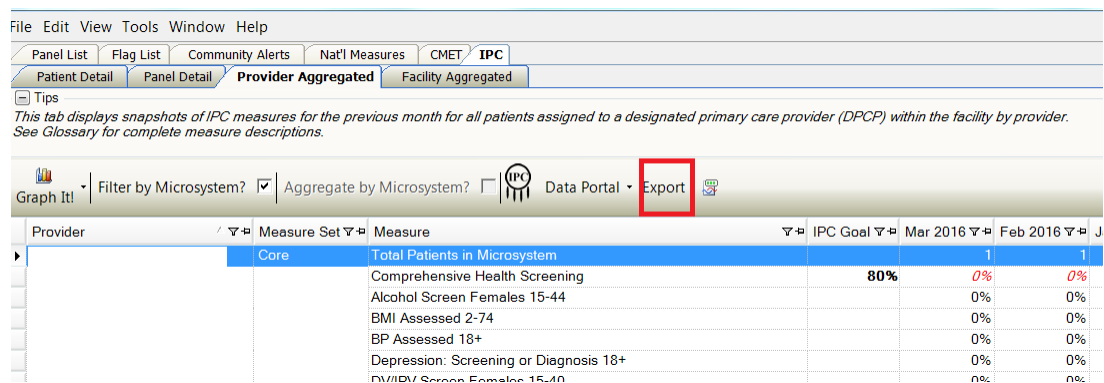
File Edit View Tools Window Help

Panel List | Flag List | Community Alerts | Nat'l Measures | CMET | IPC

Patient Detail | Panel Detail | Provider Aggregated | Facility Aggregated

Tips

This tab displays snapshots of IPC measures for the previous month for all patients assigned to a designated primary care provider (DPCP) within the facility by provider. See Glossary for complete measure descriptions.

Graph It! | Filter by Microsystem? | Aggregate by Microsystem? | IPC | Data Portal | Export

| Provider | Measure Set | Measure | IPC Goal | Mar 2016 | Feb 2016 | J |
|---|---|---|---|---|---|---|
| | Core | Total Patients in Microsystem | | 1 | 1 | |
| | | Comprehensive Health Screening | 80% | 0% | 0% | |
| | | Alcohol Screen Females 15-44 | | 0% | 0% | |
| | | BMI Assessed 2-74 | | 0% | 0% | |
| | | BP Assessed 18+ | | 0% | 0% | |
| | | Depression: Screening or Diagnosis 18+ | | 0% | 0% | |
| | | DV/IPV Screen Females 15-40 | | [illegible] | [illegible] | |